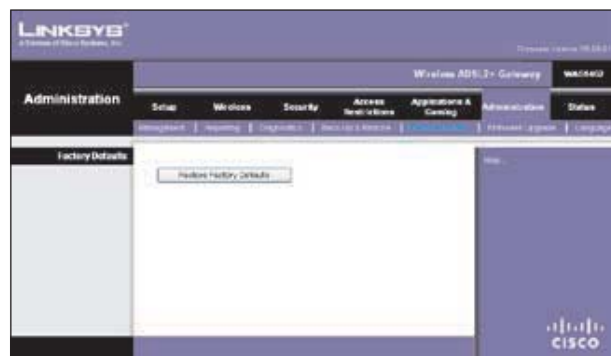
LINKSYS®
A Division of Cisco Systems, Inc.

Firmware Version: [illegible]

Wireless ADSL2+ Gateway | WAG54G2

Administration

Setup | Wireless | Security | Access Restrictions | Applications & Gaming | Administration | Status

Management | Reporting | Diagnostics | Back Up & Restore | Factory Defaults | Firmware Upgrade | Language

Factory Defaults

Restore Factory Defaults

Help...

cisco